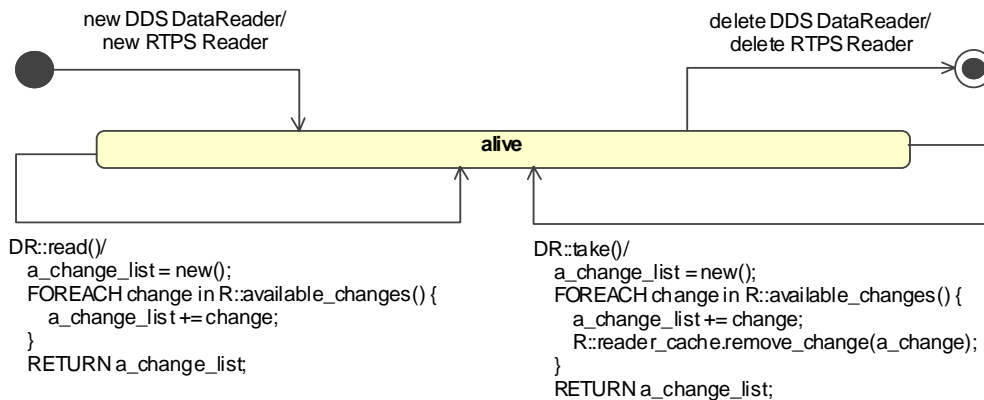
new DDS DataReader/
new RTPS Reader

delete DDS DataReader/
delete RTPS Reader

alive

DR::read()/
a_change_list = new();
FOREACH change in R::available_changes() {
a_change_list += change;
}
RETURN a_change_list;

DR::take()/
a_change_list = new();
FOREACH change in R::available_changes() {
a_change_list += change;
R::reader_cache.remove_change(a_change);
}
RETURN a_change_list;